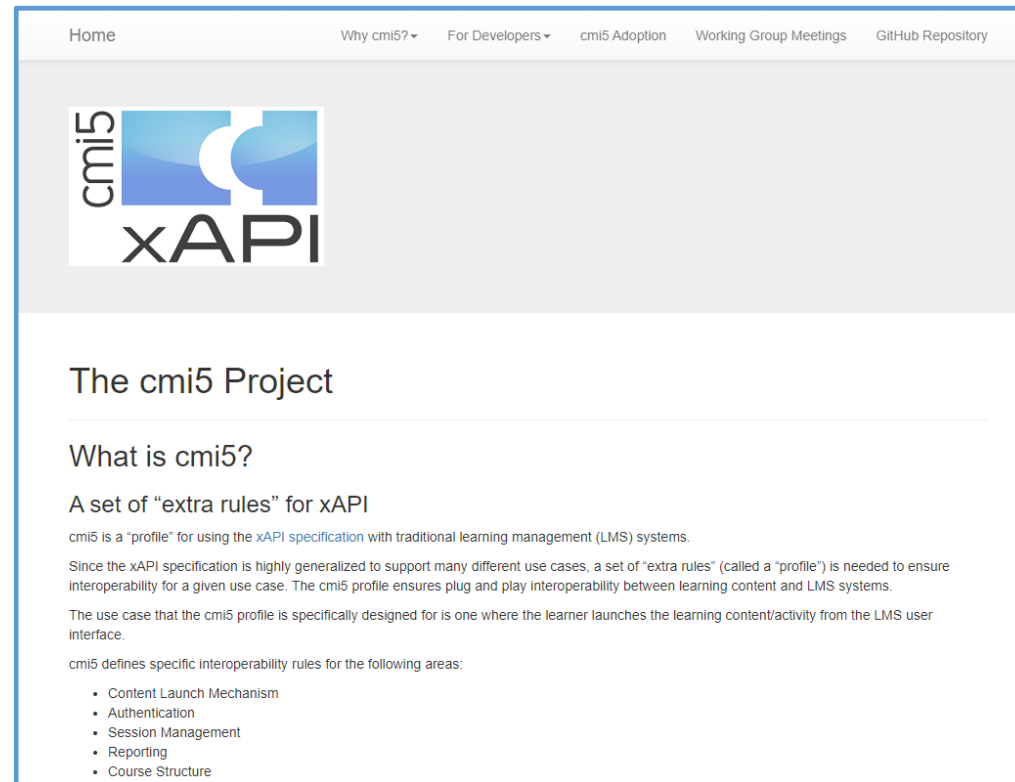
Home

Why cmi5? For Developers cmi5 Adoption Working Group Meetings GitHub Repository

cmi5

xAPI

The cmi5 Project

What is cmi5?

A set of “extra rules” for xAPI

cmi5 is a “profile” for using the xAPI specification with traditional learning management (LMS) systems.

Since the xAPI specification is highly generalized to support many different use cases, a set of “extra rules” (called a “profile”) is needed to ensure interoperability for a given use case. The cmi5 profile ensures plug and play interoperability between learning content and LMS systems.

The use case that the cmi5 profile is specifically designed for is one where the learner launches the learning content/activity from the LMS user interface.

cmi5 defines specific interoperability rules for the following areas:

- Content Launch Mechanism
- Authentication
- Session Management
- Reporting
- Course Structure